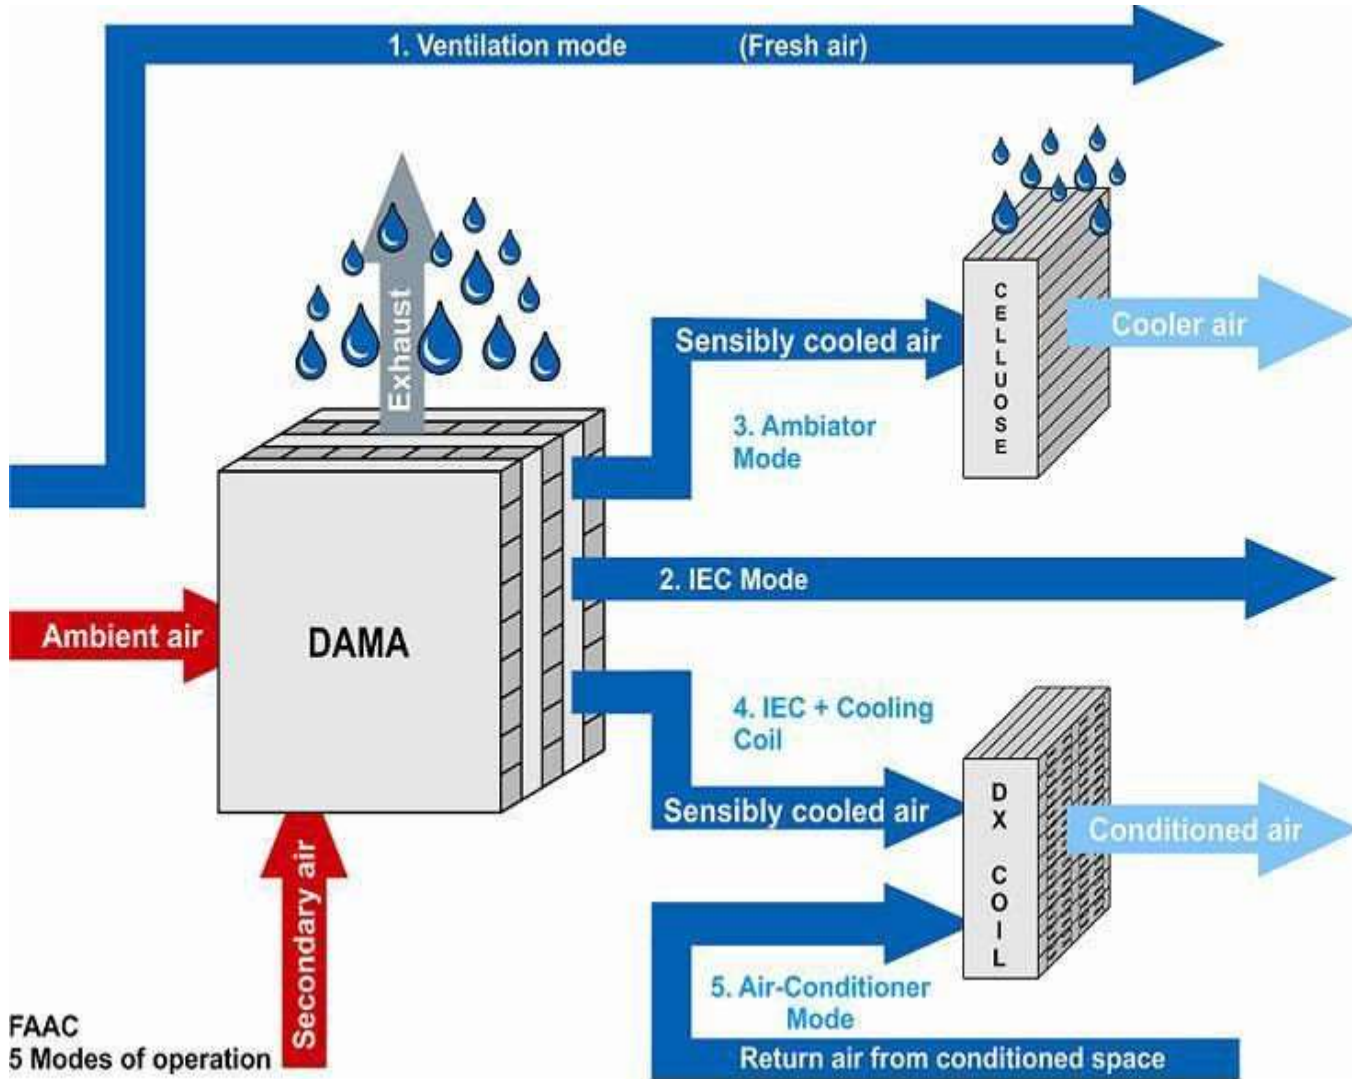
1. Ventilation mode (Fresh air)

Exhaust

Sensibly cooled air

CELLUOSE

Cooler air

3. Ambiator Mode

2. IEC Mode

Ambient air

DAMA

4. IEC + Cooling Coil

Sensibly cooled air

DX COIL

Conditioned air

Secondary air

5. Air-Conditioner Mode

Return air from conditioned space

FAAC
5 Modes of operation